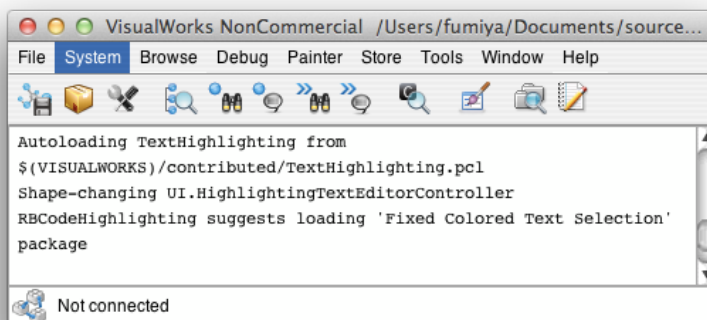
VisualWorks NonCommercial /Users/fumiya/Documents/source...

File System Browse Debug Painter Store Tools Window Help

Autoloading TextHighlighting from
$(VISUALWORKS)/contributed/TextHighlighting.pcl
Shape-changing UI.HighlightingTextEditorController
RBCodeHighlighting suggests loading 'Fixed Colored Text Selection' package

Not connected